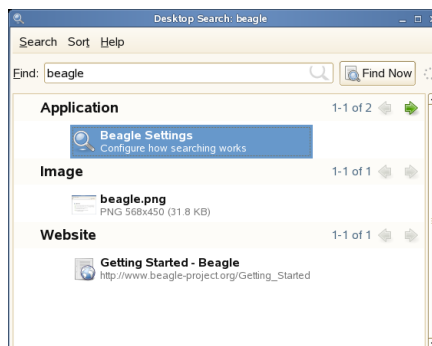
Desktop Search: beagle

Search Sort Help

Find: beagle

Find Now

Application

1-1 of 2

Beagle Settings
Configure how searching works

Image

1-1 of 1

beagle.png
PNG 568x450 (31.8 KB)

Website

1-1 of 1

Getting Started - Beagle
http://www.beagle-project.org/Getting_Started